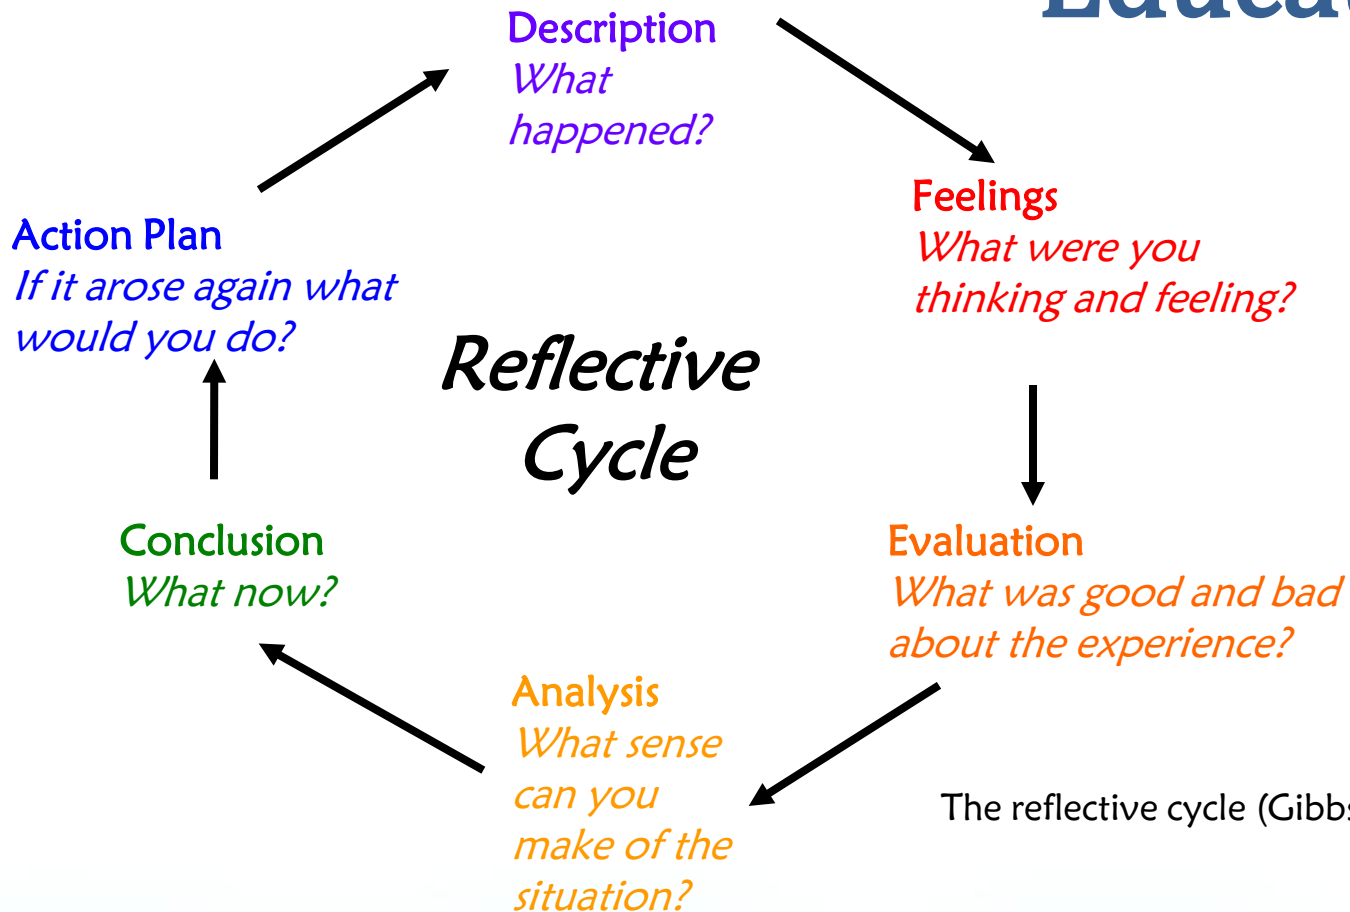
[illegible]

Description
What happened?

Feelings
What were you thinking and feeling?

Evaluation
What was good and bad about the experience?

Analysis
What sense can you make of the situation?

Conclusion
What now?

Action Plan
If it arose again what would you do?

Reflective Cycle

The reflective cycle (Gibb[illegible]